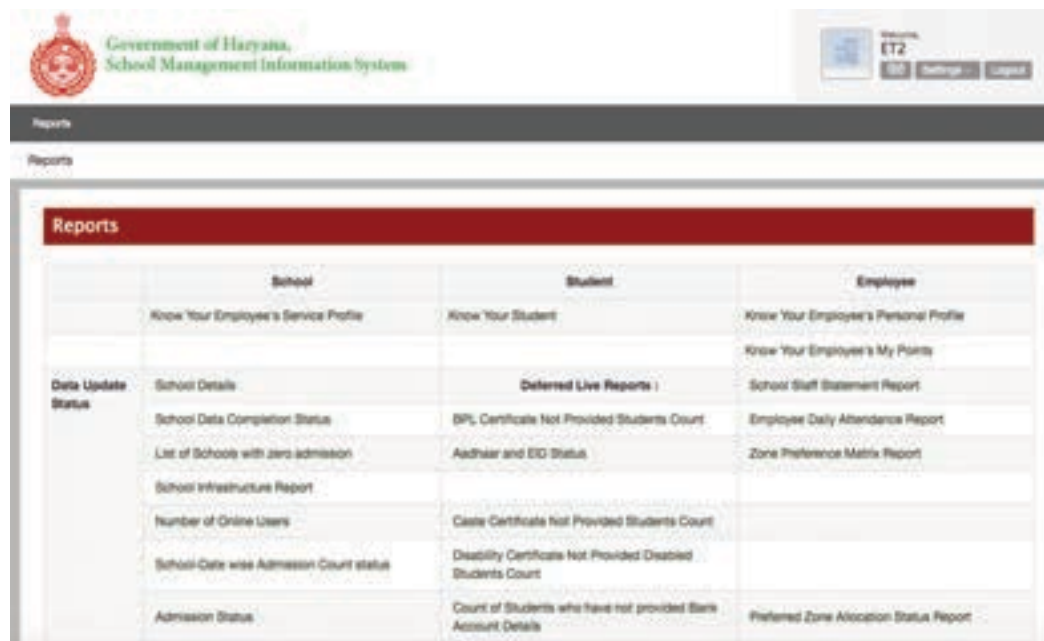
Government of Haryana,
School Management Information System

Welcome,
ET2
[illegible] Settings Logout

Reports

Reports

Reports

| | School | Student | Employee |
|---|---|---|---|
| | Know Your Employee's Service Profile | Know Your Student | Know Your Employee's Personal Profile |
| | | | Know Your Employee's My Points |
| Data Update Status | School Details | Deferred Live Reports : | School Staff Statement Report |
| | School Data Completion Status | BPL Certificate Not Provided Students Count | Employee Daily Attendance Report |
| | List of Schools with zero admission | Aadhaar and EID Status | Zone Preference Matrix Report |
| | School Infrastructure Report | | |
| | Number of Online Users | Caste Certificate Not Provided Students Count | |
| | School-Date wise Admission Count status | Disability Certificate Not Provided Disabled Students Count | |
| | Admission Status | Count of Students who have not provided Bank Account Details | Preferred Zone Allocation Status Report |